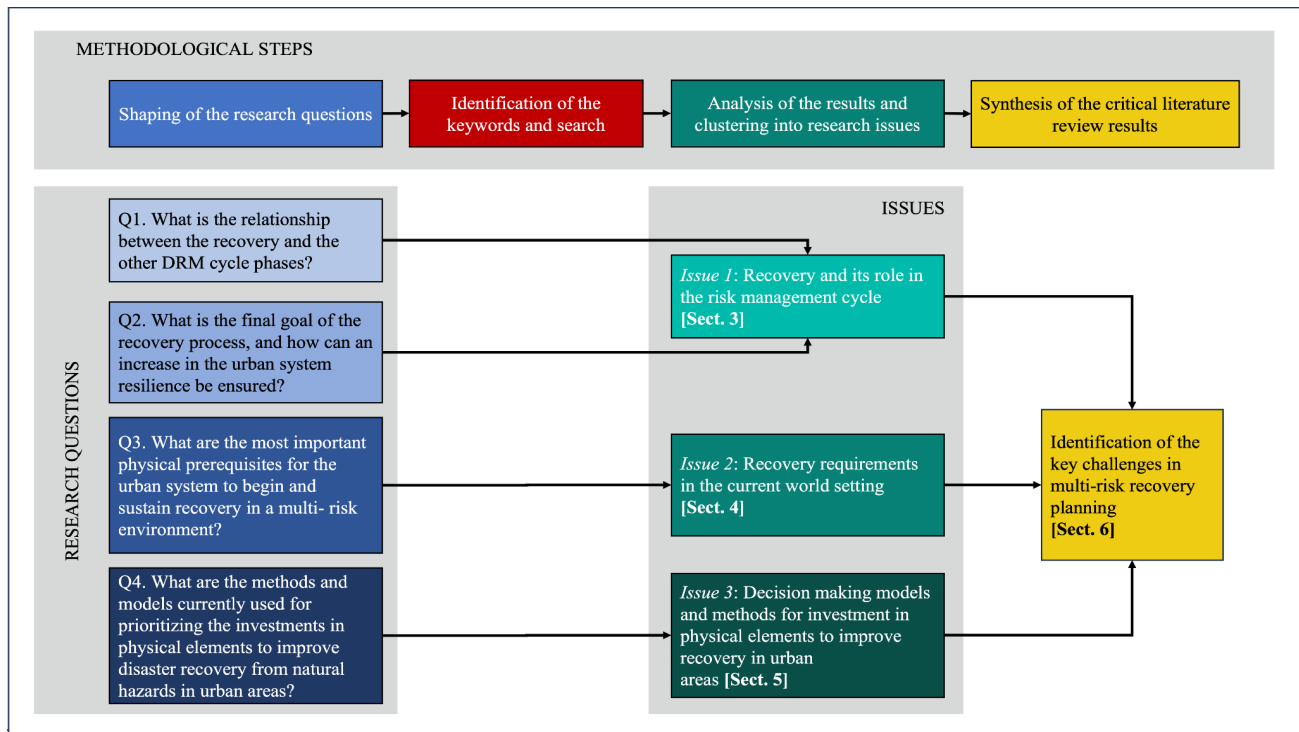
METHODOLOGICAL STEPS

Shaping of the research questions

Identification of the keywords and search

Analysis of the results and clustering into research issues

Synthesis of the critical literature review results

RESEARCH QUESTIONS

Q1. What is the relationship between the recovery and the other DRM cycle phases?

Q2. What is the final goal of the recovery process, and how can an increase in the urban system resilience be ensured?

Q3. What are the most important physical prerequisites for the urban system to begin and sustain recovery in a multi- risk environment?

Q4. What are the methods and models currently used for prioritizing the investments in physical elements to improve disaster recovery from natural hazards in urban areas?

ISSUES

*Issue 1*: Recovery and its role in the risk management cycle **[Sect. 3]**

*Issue 2*: Recovery requirements in the current world setting **[Sect. 4]**

*Issue 3*: Decision making models and methods for investment in physical elements to improve recovery in urban areas **[Sect. 5]**

Identification of the key challenges in multi-risk recovery planning **[Sect. 6]**